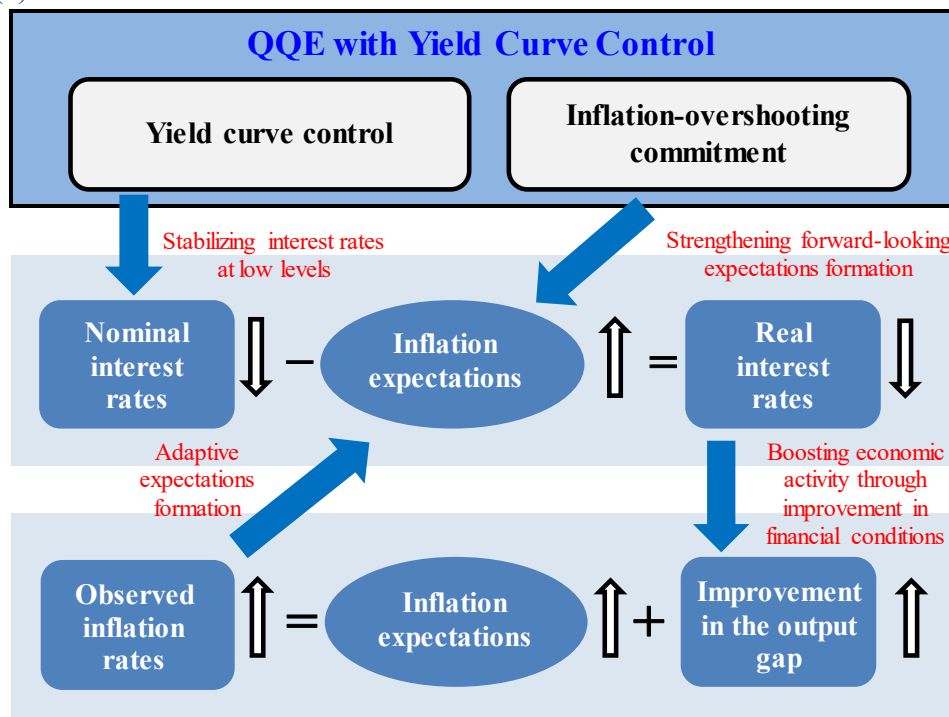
QQE with Yield Curve Control

Yield curve control

Inflation-overshooting commitment

Stabilizing interest rates at low levels

Strengthening forward-looking expectations formation

Nominal interest rates ⇩ − Inflation expectations ⇧ = Real interest rates ⇩

Adaptive expectations formation

Boosting economic activity through improvement in financial conditions

Observed inflation rates ⇧ = Inflation expectations ⇧ + Improvement in the output gap ⇧